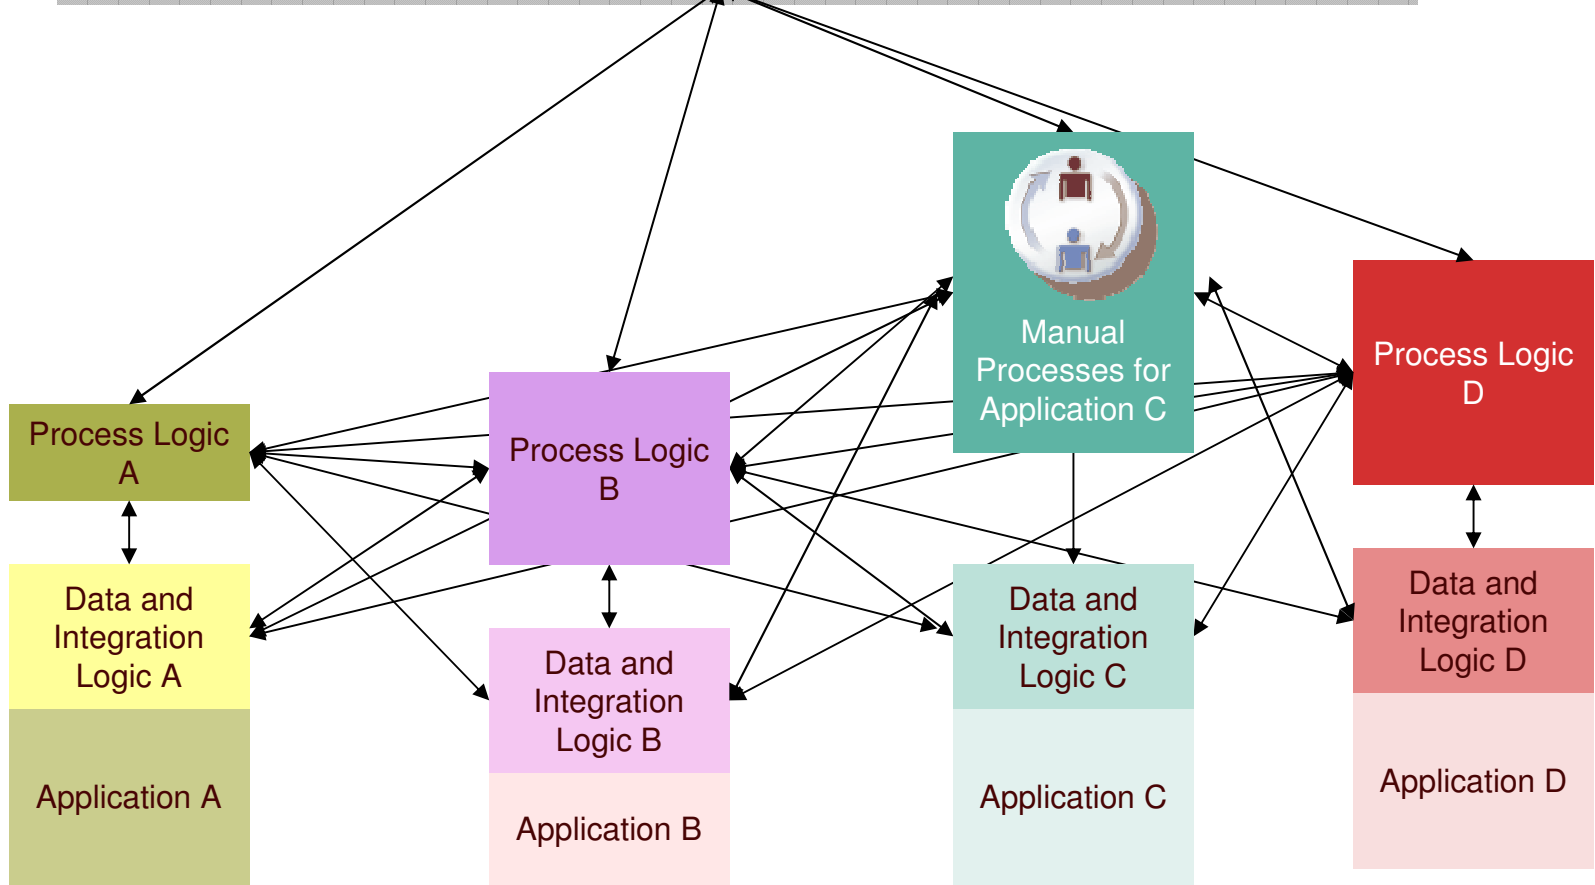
Manual Processes for Application C

Process Logic D

Process Logic A

Process Logic B

Data and Integration Logic A

Application A

Data and Integration Logic B

Application B

Data and Integration Logic C

Application C

Data and Integration Logic D

Application D